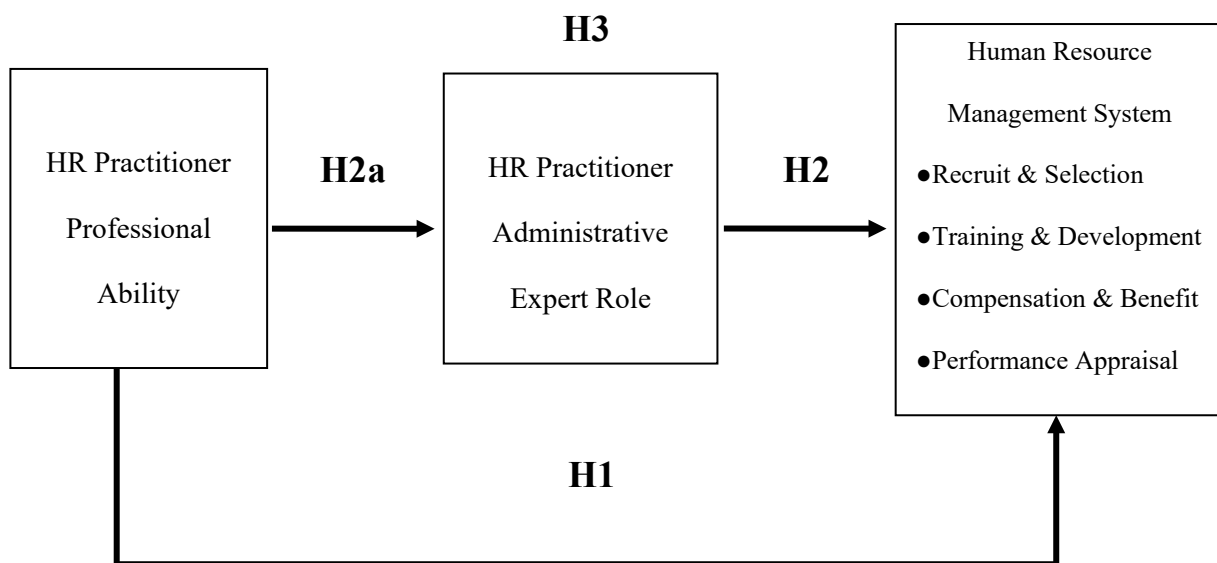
HR Practitioner Professional Ability

H2a

H3

HR Practitioner Administrative Expert Role

H2

Human Resource Management System

●Recruit & Selection

●Training & Development

●Compensation & Benefit

●Performance Appraisal

H1